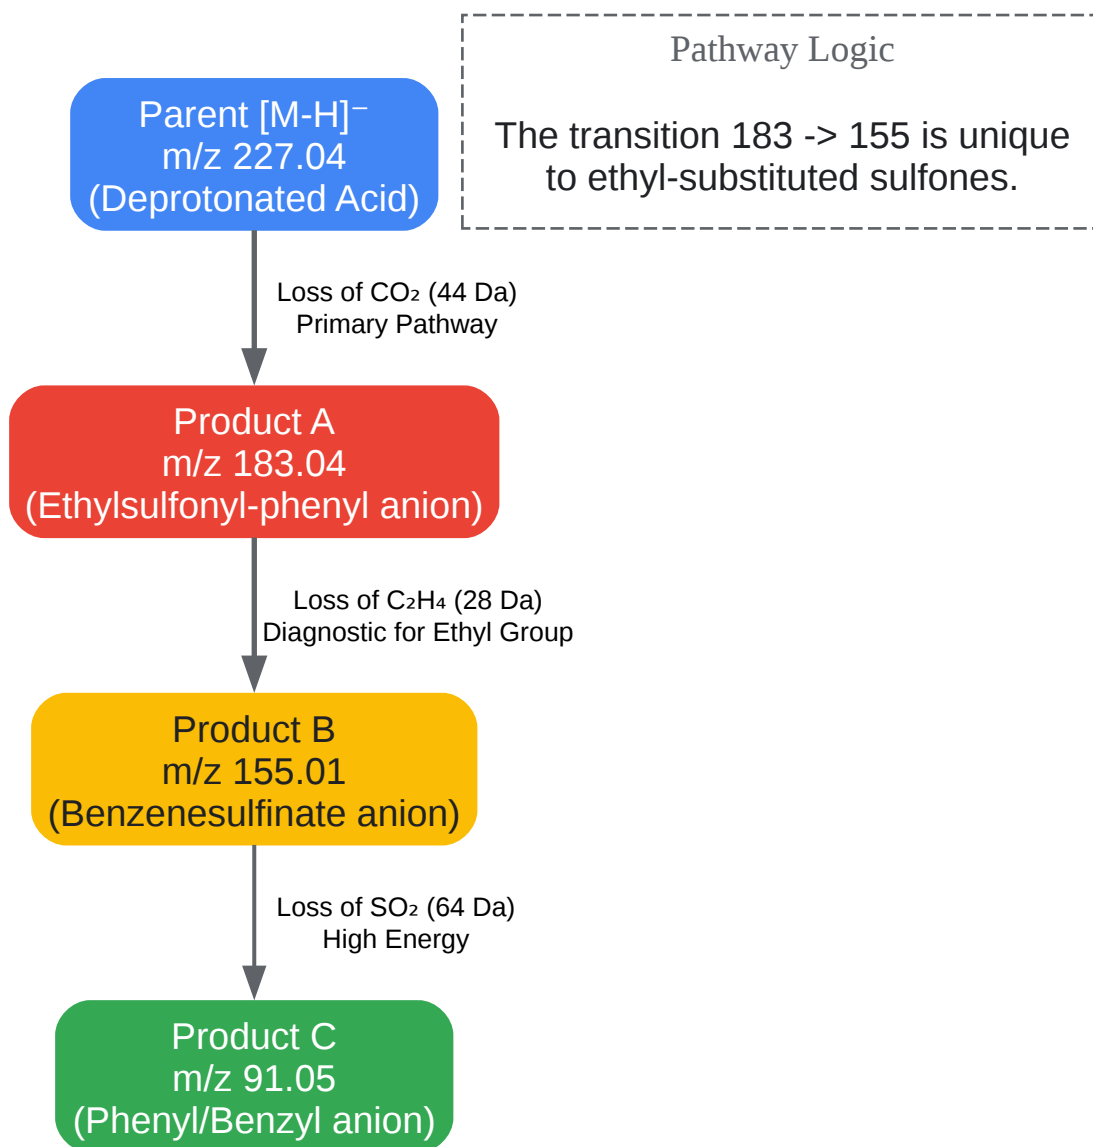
Parent [M-H]$^-$
m/z 227.04
(Deprotonated Acid)

Pathway Logic

The transition 183 -> 155 is unique to ethyl-substituted sulfones.

Loss of $CO_2$ (44 Da)
Primary Pathway

Product A
m/z 183.04
(Ethylsulfonyl-phenyl anion)

Loss of $C_2H_4$ (28 Da)
Diagnostic for Ethyl Group

Product B
m/z 155.01
(Benzenesulfinate anion)

Loss of $SO_2$ (64 Da)
High Energy

Product C
m/z 91.05
(Phenyl/Benzyl anion)